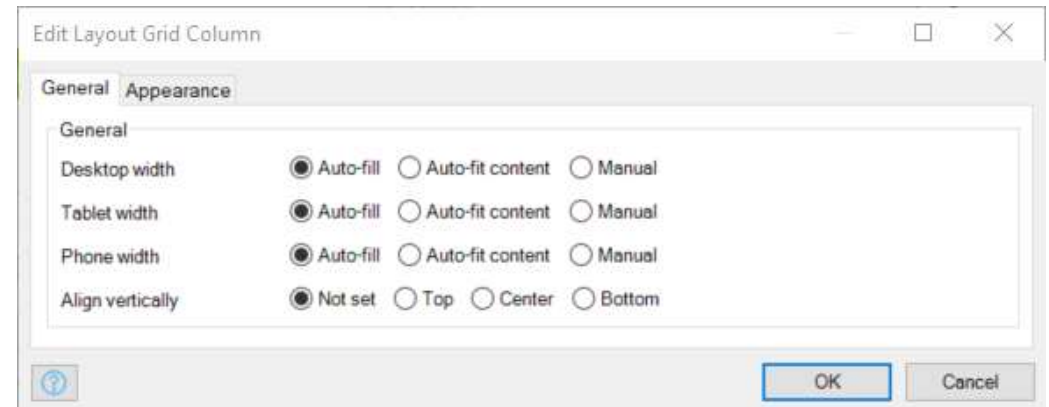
Edit Layout Grid Column

General Appearance

General

Desktop width Auto-fill Auto-fit content Manual

Tablet width Auto-fill Auto-fit content Manual

Phone width Auto-fill Auto-fit content Manual

Align vertically Not set Top Center Bottom

OK Cancel